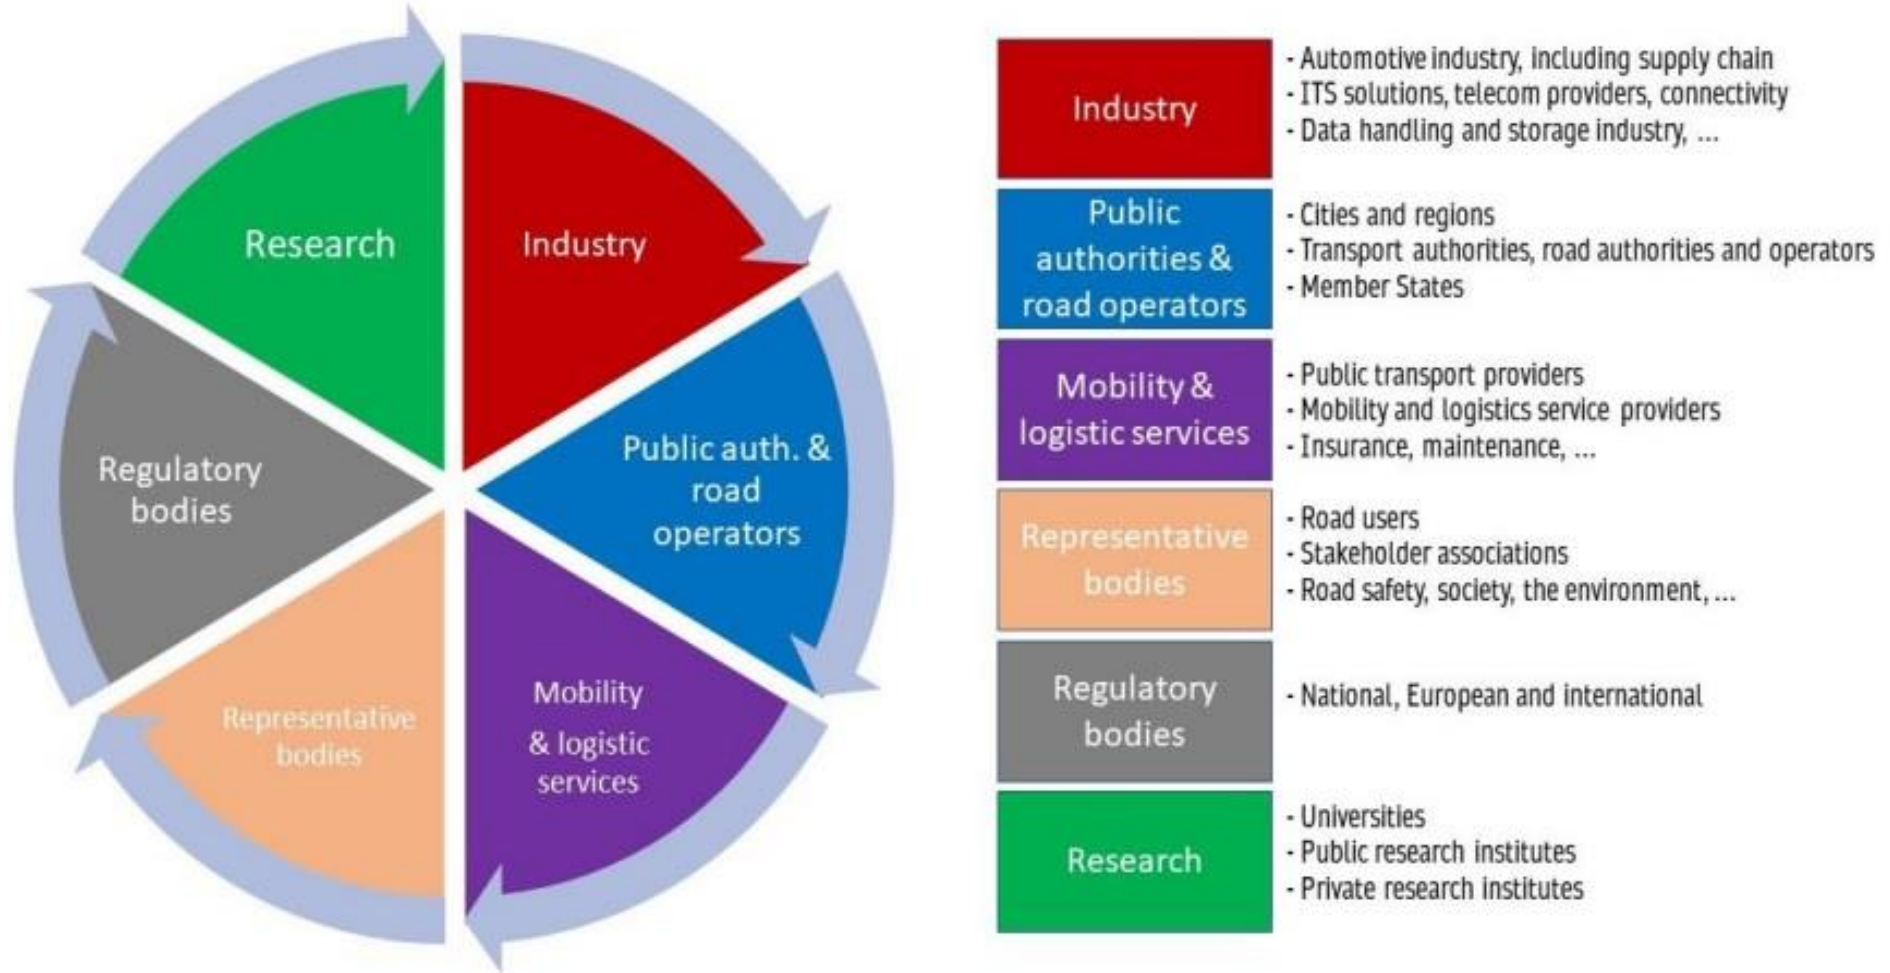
Research

Industry

Public auth. & road operators

Mobility & logistic services

Representative bodies

Regulatory bodies

| Industry | - Automotive industry, including supply chain<br>- ITS solutions, telecom providers, connectivity<br>- Data handling and storage industry, ... |
|---|---|
| Public authorities & road operators | - Cities and regions<br>- Transport authorities, road authorities and operators<br>- Member States |
| Mobility & logistic services | - Public transport providers<br>- Mobility and logistics service providers<br>- Insurance, maintenance, ... |
| Representative bodies | - Road users<br>- Stakeholder associations<br>- Road safety, society, the environment, ... |
| Regulatory bodies | - National, European and international |
| Research | - Universities<br>- Public research institutes<br>- Private research institutes |